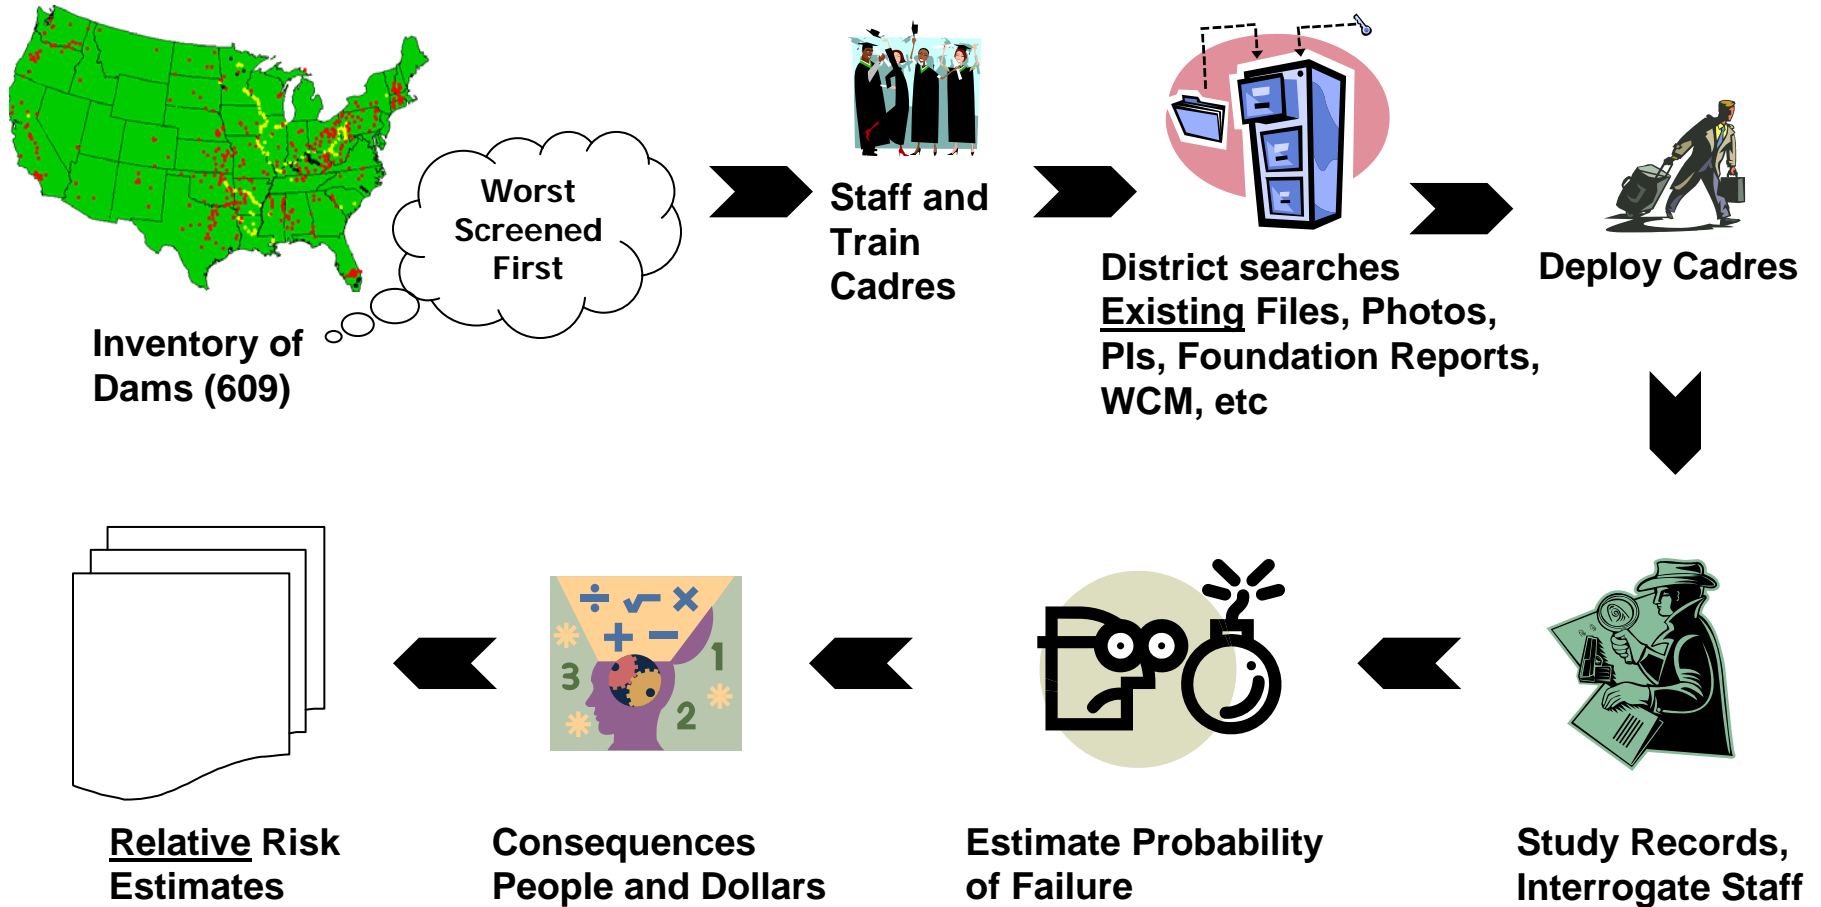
Worst Screened First

Inventory of Dams (609)

Staff and Train Cadres

District searches Existing Files, Photos, PIs, Foundation Reports, WCM, etc

Deploy Cadres

Study Records, Interrogate Staff

Estimate Probability of Failure

Consequences People and Dollars

Relative Risk Estimates